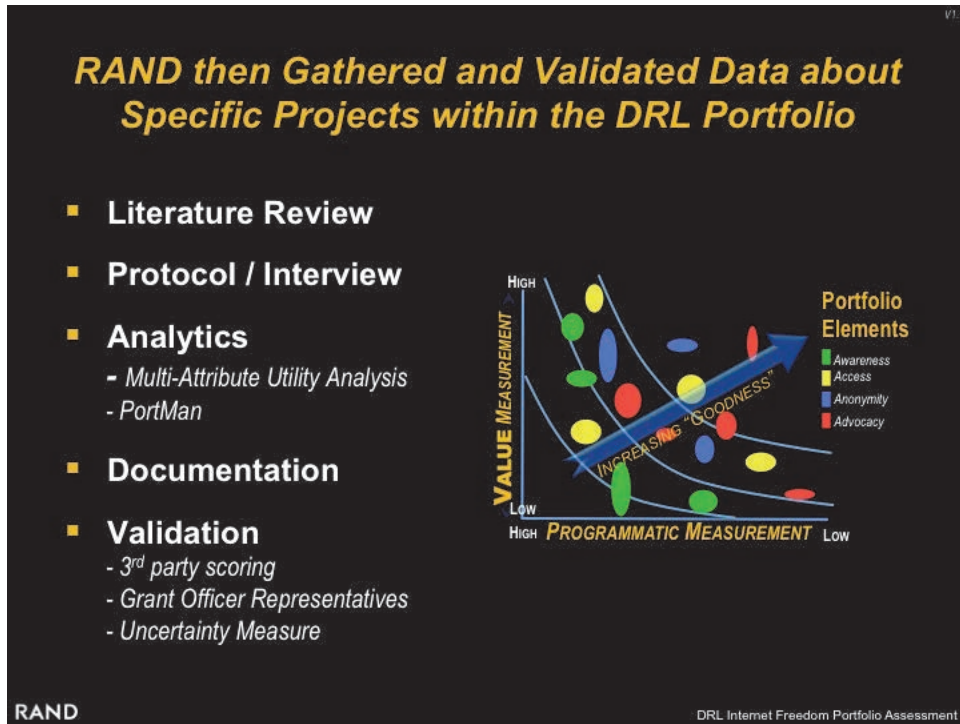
V1.

RAND then Gathered and Validated Data about Specific Projects within the DRL Portfolio

- Literature Review
- Protocol / Interview
- Analytics
 - Multi-Attribute Utility Analysis
 - PortMan
- Documentation
- Validation
 - 3$^{rd}$ party scoring
 - Grant Officer Representatives
 - Uncertainty Measure

HIGH

VALUE MEASUREMENT

LOW

HIGH PROGRAMMATIC MEASUREMENT LOW

INCREASING "GOODNESS"

Portfolio Elements
Awareness
Access
Anonymity
Advocacy

RAND

DRL Internet Freedom Portfolio Assessment